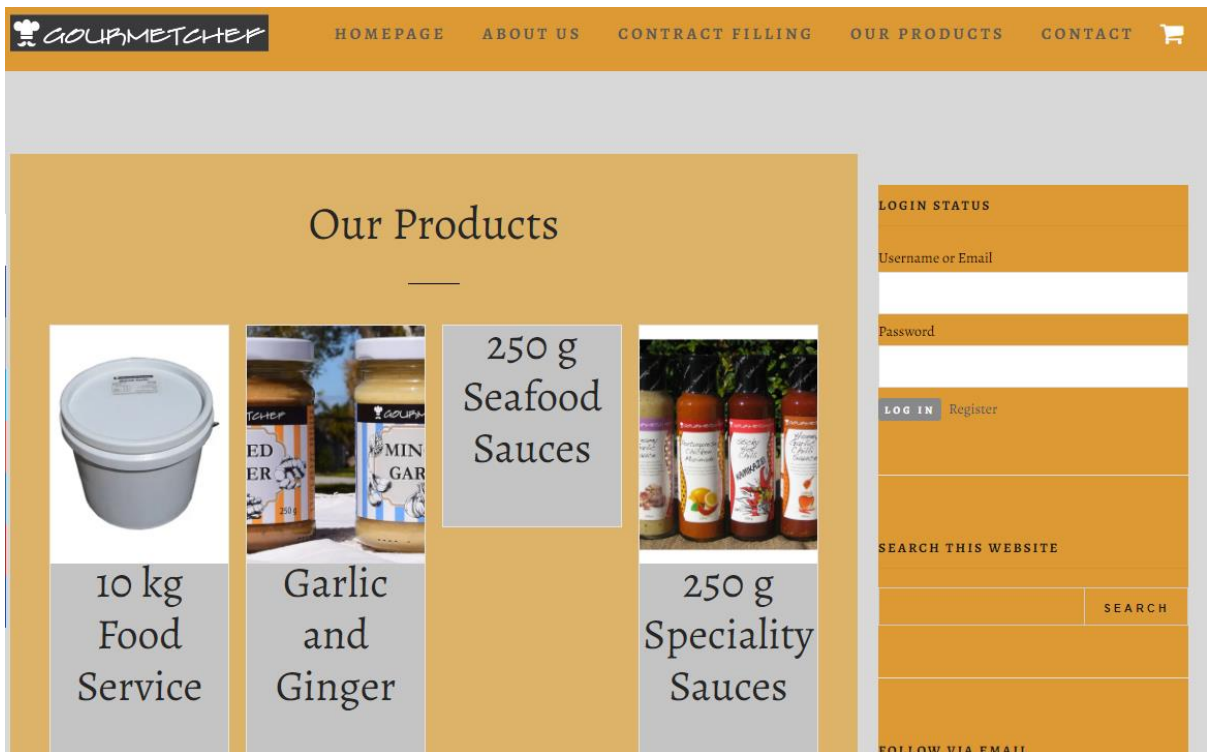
GOURMETCHEF

HOMEPAGE ABOUT US CONTRACT FILLING OUR PRODUCTS CONTACT

Our Products

10 kg Food Service

Garlic and Ginger

250 g Seafood Sauces

250 g Speciality Sauces

LOGIN STATUS

Username or Email

Password

LOG IN Register

SEARCH THIS WEBSITE

SEARCH

FOLLOW VIA EMAIL